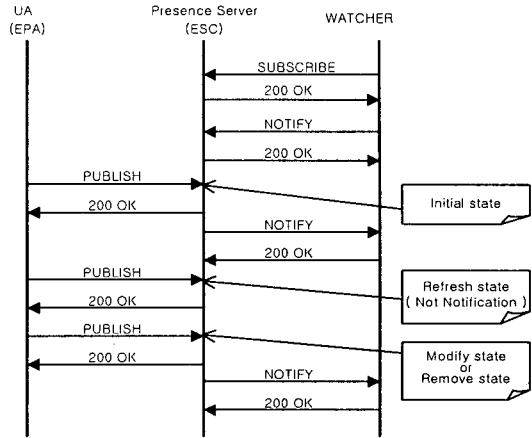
UA
(EPA)

Presence Server
(ESC)

WATCHER

SUBSCRIBE

200 OK

NOTIFY

200 OK

PUBLISH

200 OK

Initial state

NOTIFY

200 OK

PUBLISH

Refresh state
( Not Notification )

200 OK

PUBLISH

200 OK

Modify state
or
Remove state

NOTIFY

200 OK